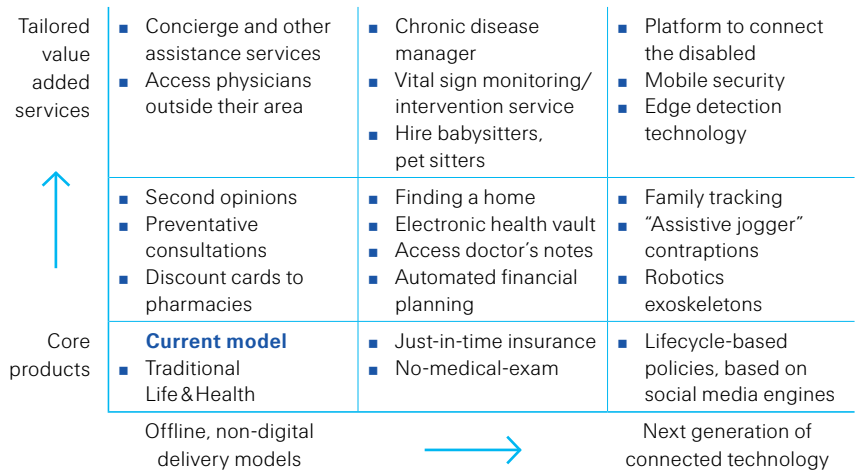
Tailored value added services

Core products

| ■ Concierge and other assistance services<br>■ Access physicians outside their area | ■ Chronic disease manager<br>■ Vital sign monitoring/ intervention service<br>■ Hire babysitters, pet sitters | ■ Platform to connect the disabled<br>■ Mobile security<br>■ Edge detection technology |
|---|---|---|
| ■ Second opinions<br>■ Preventative consultations<br>■ Discount cards to pharmacies | ■ Finding a home<br>■ Electronic health vault<br>■ Access doctor's notes<br>■ Automated financial planning | ■ Family tracking<br>■ "Assistive jogger" contraptions<br>■ Robotics exoskeletons |
| **Current model**<br>■ Traditional Life & Health | ■ Just-in-time insurance<br>■ No-medical-exam | ■ Lifecycle-based policies, based on social media engines |

Offline, non-digital delivery models

Next generation of connected technology